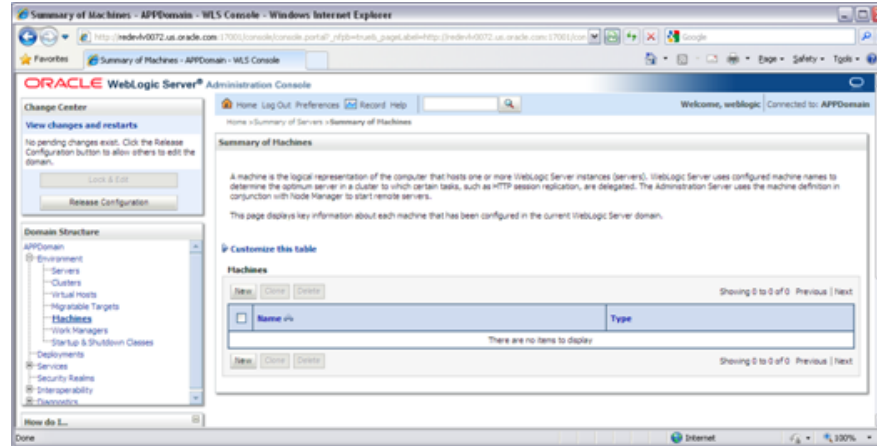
Summary of Machines - APPDomain - WLS Console - Windows Internet Explorer

http://redevlv0072.us.oracle.com:17001/console/console.portal?_nfpb=true&_pageLabel=http://redevlv0072.us.oracle.com:17001/con

Google

Favorites

Summary of Machines - APPDomain - WLS Console

Page ▾ Safety ▾ Tools ▾

ORACLE WebLogic Server® Administration Console

Home Log Out Preferences Record Help

Welcome, weblogic Connected to: APPDomain

Home >Summary of Servers >Summary of Machines

Change Center

View changes and restarts

No pending changes exist. Click the Release Configuration button to allow others to edit the domain.

Lock & Edit

Release Configuration

Domain Structure

APPDomain
Environment
Servers
Clusters
Virtual Hosts
Migratable Targets
Machines
Work Managers
Startup & Shutdown Classes
Deployments
Services
Security Realms
Interoperability
Diagnostics

How do I...

Summary of Machines

A machine is the logical representation of the computer that hosts one or more WebLogic Server instances (servers). WebLogic Server uses configured machine names to determine the optimum server in a cluster to which certain tasks, such as HTTP session replication, are delegated. The Administration Server uses the machine definition in conjunction with Node Manager to start remote servers.

This page displays key information about each machine that has been configured in the current WebLogic Server domain.

Customize this table

Machines

New Clone Delete

Showing 0 to 0 of 0 Previous | Next

| | Name | Type |
|---|---|---|
| There are no items to display | | |

New Clone Delete

Showing 0 to 0 of 0 Previous | Next

Done

Internet

100%